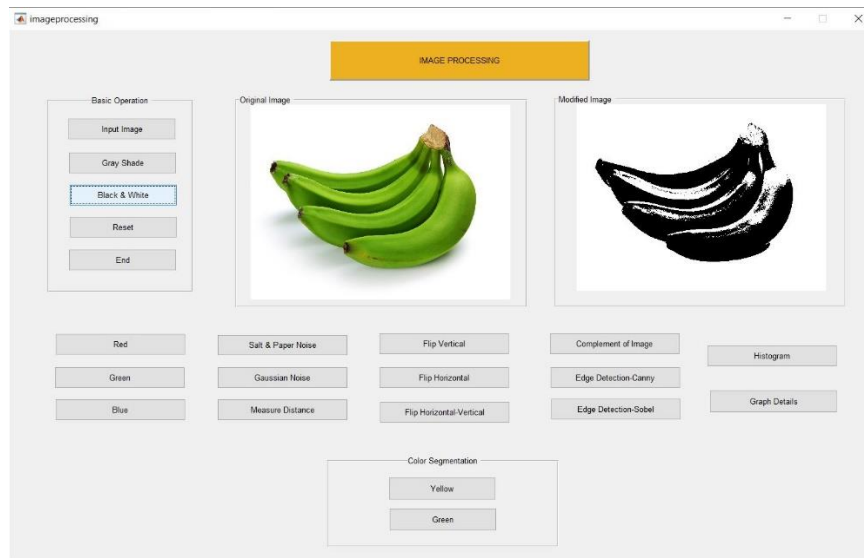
imageprocessing

IMAGE PROCESSING

Basic Operation

Input Image

Gray Shade

Black & White

Reset

End

Original Image

Modified Image

Red

Green

Blue

Salt & Paper Noise

Gaussian Noise

Measure Distance

Flip Vertical

Flip Horizontal

Flip Horizontal-Vertical

Complement of Image

Edge Detection-Canny

Edge Detection-Sobel

Histogram

Graph Details

Color Segmentation

Yellow

Green